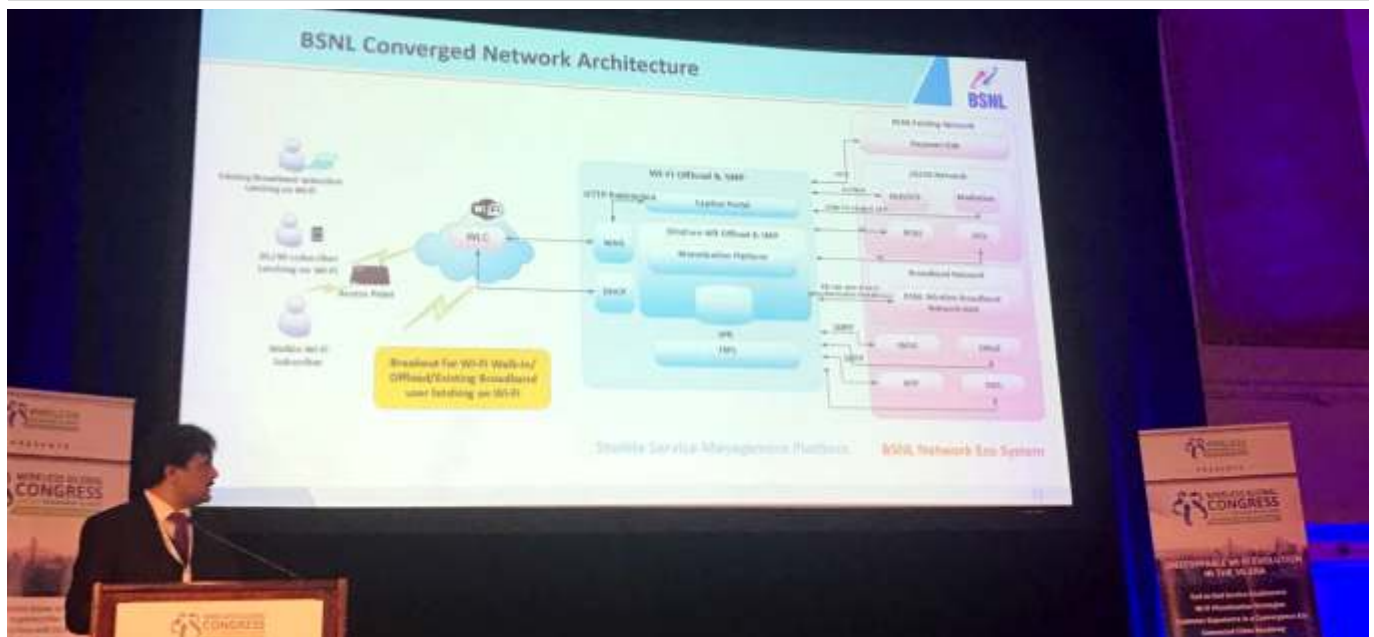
BSNL Converged Network Architecture

BSNL

BSNL Existing Network

Existing Broadband Subscriber Latching on Wi-Fi

3G/4G Cellular Users Latching on Wi-Fi

Access Point

Wireless Wi-Fi Subscriber

WLC

Wi-Fi Offload & SMP

HTTP Redirection

Captive Portal

Mediation

BNG

DHCP

HPE

TPS

Broadcast for Wi-Fi Walk-in/ Offload/Existing Broadband user latching on Wi-Fi

Broadband Network

BSNL Wireless Broadband Network Unit

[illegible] Service Management Platform

BSNL Network Eco System

CONGRESS

CONGRESS

CONGRESS